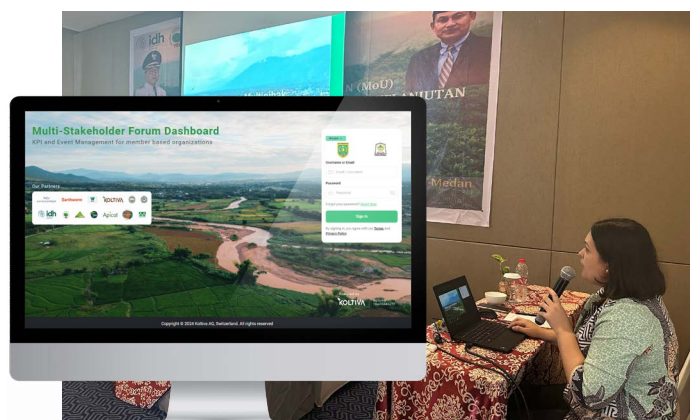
idh

(MoU)

ANUTAN

Medan

Multi-Stakeholder Forum Dashboard

KPI and Event Management for member based organizations

Our Partners

idh

Sampoerna

KOLTIVA

Apical

Username or Email

Password

Forgot your password?

Sign In

KOLTIVA

Copyright © 2024 Koltiva AG, Switzerland. All rights reserved